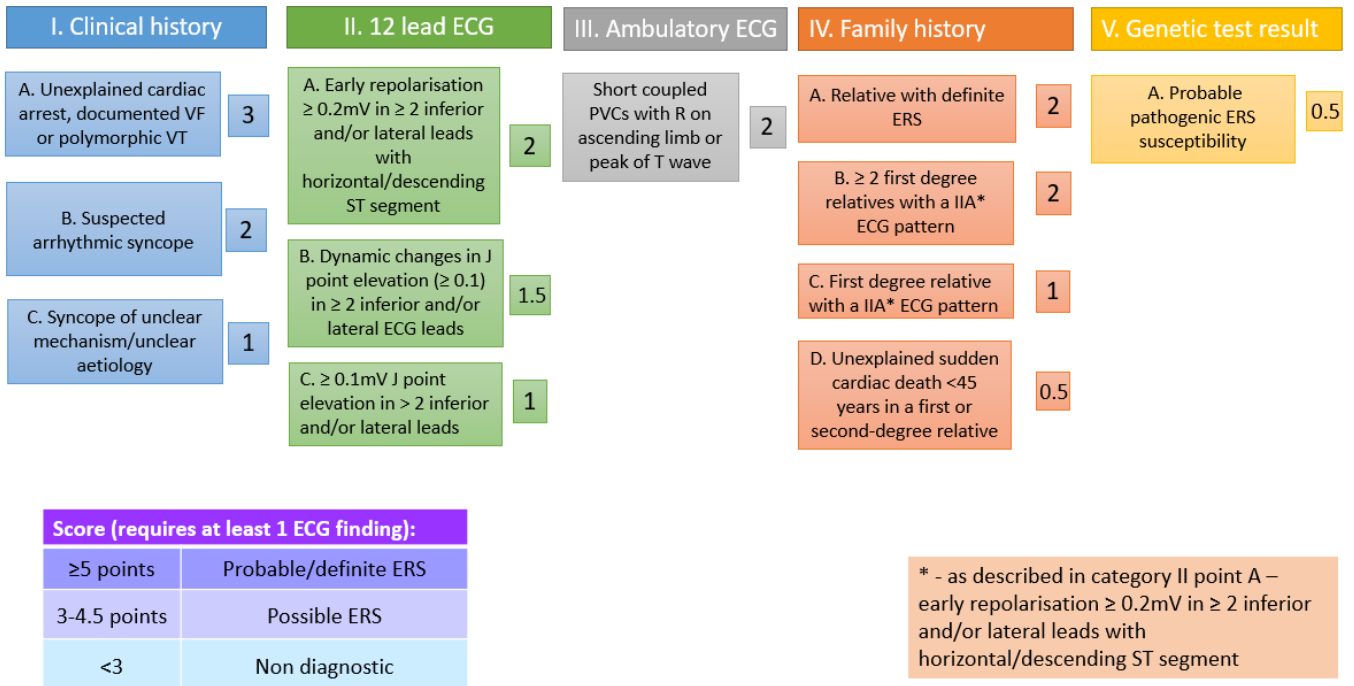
I. Clinical history

A. Unexplained cardiac arrest, documented VF or polymorphic VT 3

B. Suspected arrhythmic syncope 2

C. Syncope of unclear mechanism/unclear aetiology 1

II. 12 lead ECG

A. Early repolarisation ≥ 0.2mV in ≥ 2 inferior and/or lateral leads with horizontal/descending ST segment 2

B. Dynamic changes in J point elevation (≥ 0.1) in ≥ 2 inferior and/or lateral ECG leads 1.5

C. ≥ 0.1mV J point elevation in > 2 inferior and/or lateral leads 1

III. Ambulatory ECG

Short coupled PVCs with R on ascending limb or peak of T wave 2

IV. Family history

A. Relative with definite ERS 2

B. ≥ 2 first degree relatives with a IIA* ECG pattern 2

C. First degree relative with a IIA* ECG pattern 1

D. Unexplained sudden cardiac death <45 years in a first or second-degree relative 0.5

V. Genetic test result

A. Probable pathogenic ERS susceptibility 0.5

| Score (requires at least 1 ECG finding): | |
|---|---|
| ≥5 points | Probable/definite ERS |
| 3-4.5 points | Possible ERS |
| <3 | Non diagnostic |

* - as described in category II point A – early repolarisation ≥ 0.2mV in ≥ 2 inferior and/or lateral leads with horizontal/descending ST segment